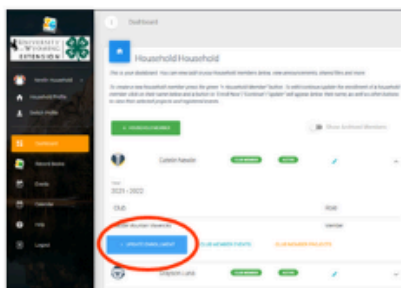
UNIVERSITY OF WYOMING EXTENSION

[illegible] Household

Household Profile

Switch Profile

Dashboard

Record Books

Events

Calendar

Help

Logout

Dashboard

Household Household

This is your dashboard. You can view and edit your household members below, view announcements, attend files and more.

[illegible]

+ ADD NEW MEMBER

Show Archived Members

Catelin Nawke

CLUB MEMBER

ACTIVE

Year

2023 - 2022

Club

Role

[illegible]

Member

+ UPDATE ENROLLMENT

CLUB MEMBER EVENTS

CLUB MEMBER PROJECTS

Grayson Lane

CLUB MEMBER

ACTIVE